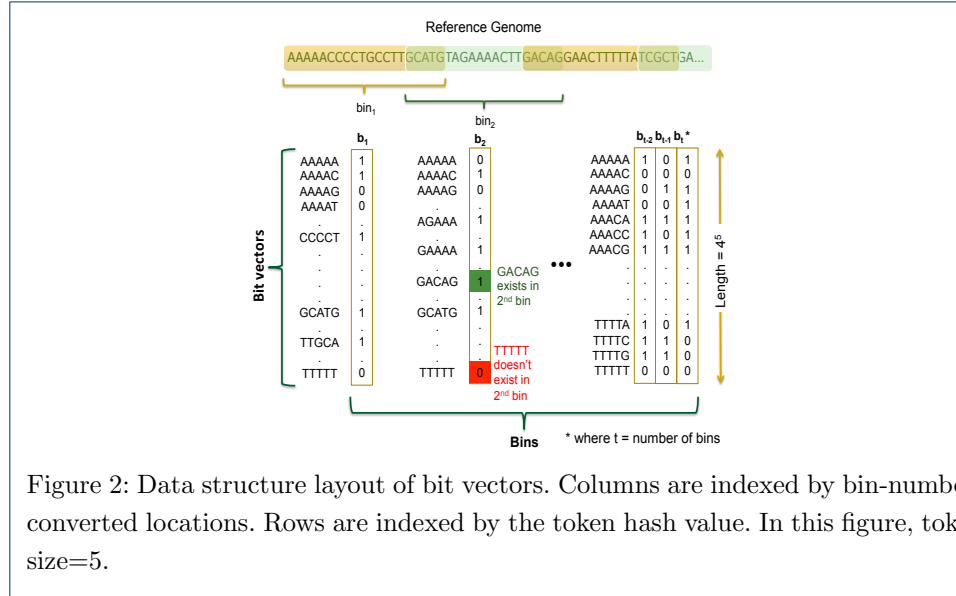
Reference Genome

AAAAACCCCTGCCTTGCATGTAGAAAACTTGACAGGAACTTTTTATCGCTGA...

$bin_1$

$bin_2$

Bit vectors

$b_1$

| | |
|---|---|
| AAAAA | 1 |
| AAAAC | 1 |
| AAAAG | 0 |
| AAAAT | 0 |
| . | . |
| CCCCT | 1 |
| . | . |
| . | . |
| . | . |
| GCATG | 1 |
| . | . |
| TTGCA | 1 |
| . | . |
| TTTTT | 0 |

$b_2$

| | |
|---|---|
| AAAAA | 0 |
| AAAAC | 1 |
| AAAAG | 0 |
| . | . |
| AGAAA | 1 |
| . | . |
| GAAAA | 1 |
| . | . |
| GACAG | 1 |
| . | . |
| GCATG | 1 |
| . | . |
| . | . |
| TTTTT | 0 |

GACAG exists in 2nd bin

TTTTT doesn't exist in 2nd bin

•••

| | $b_{t-2}$ | $b_{t-1}$ | $b_t$* |
|---|---|---|---|
| AAAAA | 1 | 0 | 1 |
| AAAAC | 0 | 0 | 0 |
| AAAAG | 0 | 1 | 1 |
| AAAAT | 0 | 0 | 1 |
| AAACA | 1 | 1 | 1 |
| AAACC | 1 | 0 | 1 |
| AAACG | 1 | 1 | 1 |
| . | . | . | . |
| . | . | . | . |
| . | . | . | . |
| TTTTA | 1 | 0 | 1 |
| TTTTC | 1 | 1 | 0 |
| TTTTG | 1 | 1 | 0 |
| TTTTT | 0 | 0 | 0 |

Length = $4^5$

Bins

* where t = number of bins

Figure 2: Data structure layout of bit vectors. Columns are indexed by bin-numbe converted locations. Rows are indexed by the token hash value. In this figure, tok size=5.